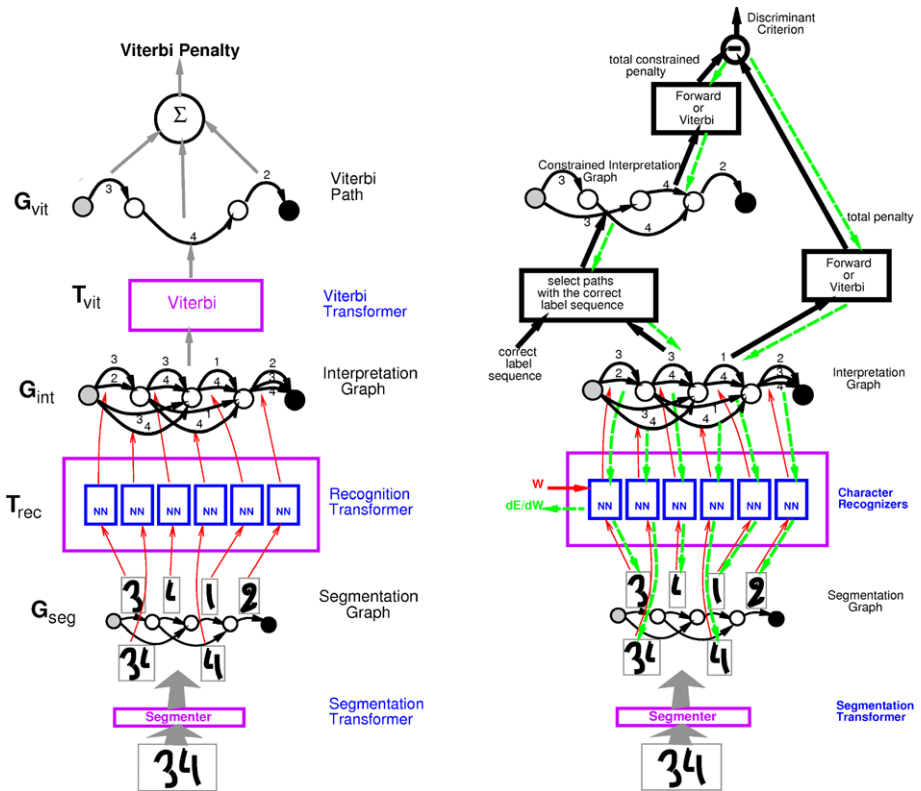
Viterbi Penalty

$\Sigma$

$G_{vit}$

3 2 4

Viterbi Path

$T_{vit}$

Viterbi

Viterbi Transformer

3 3 1 2 2 4 4 3 3 4 1 4 4

$G_{int}$

Interpretation Graph

$T_{rec}$

NN NN NN NN NN NN

Recognition Transformer

$G_{seg}$

3 4 1 2

Segmentation Graph

34 4

Segmenter

Segmentation Transformer

34

Discriminant Criterion

total constrained penalty

Forward or Viterbi

Constrained Interpretation Graph

3 4 2 3 4

total penalty

select paths with the correct label sequence

Forward or Viterbi

correct label sequence

3 3 1 2 2 4 4 3 3 4 1 4 4

Interpretation Graph

W

dE/dW

NN NN NN NN NN NN

Character Recognizers

3 4 1 2

Segmentation Graph

34 4

Segmenter

Segmentation Transformer

34